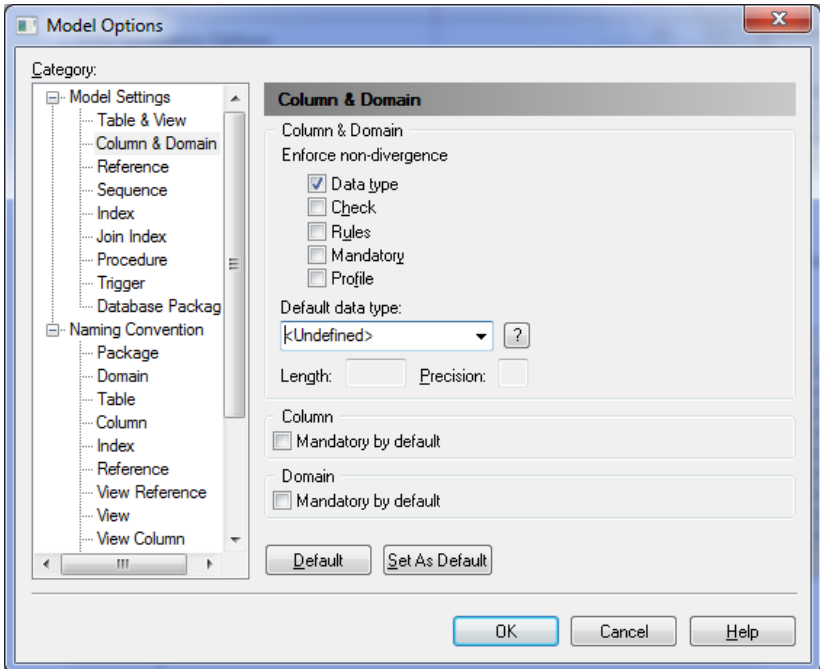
Model Options

Category:

Model Settings
Table & View
Column & Domain
Reference
Sequence
Index
Join Index
Procedure
Trigger
Database Packag
Naming Convention
Package
Domain
Table
Column
Index
Reference
View Reference
View
View Column

Column & Domain

Column & Domain
Enforce non-divergence
Data type
Check
Rules
Mandatory
Profile

Default data type:
<Undefined>
?
Length:
Precision:

Column
Mandatory by default

Domain
Mandatory by default

Default
Set As Default

OK
Cancel
Help